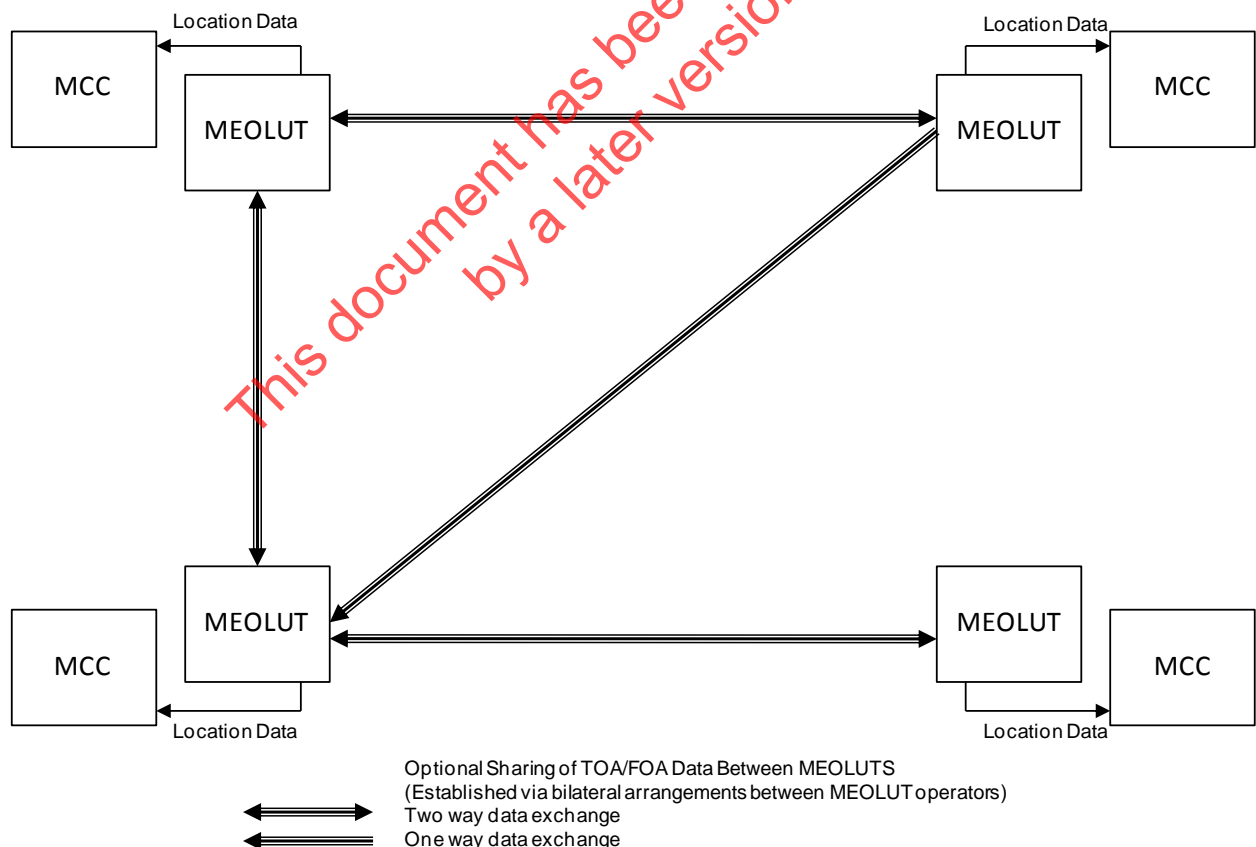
Location Data

MCC

MEOLUT

Location Data

MCC

MEOLUT

This document has bee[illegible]
by a later versio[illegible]

MEOLUT

MCC

Location Data

MEOLUT

MCC

Location Data

Optional Sharing of TOA/FOA Data Between MEOLUTS
(Established via bilateral arrangements between MEOLUT operators)
Two way data exchange
One way data exchange